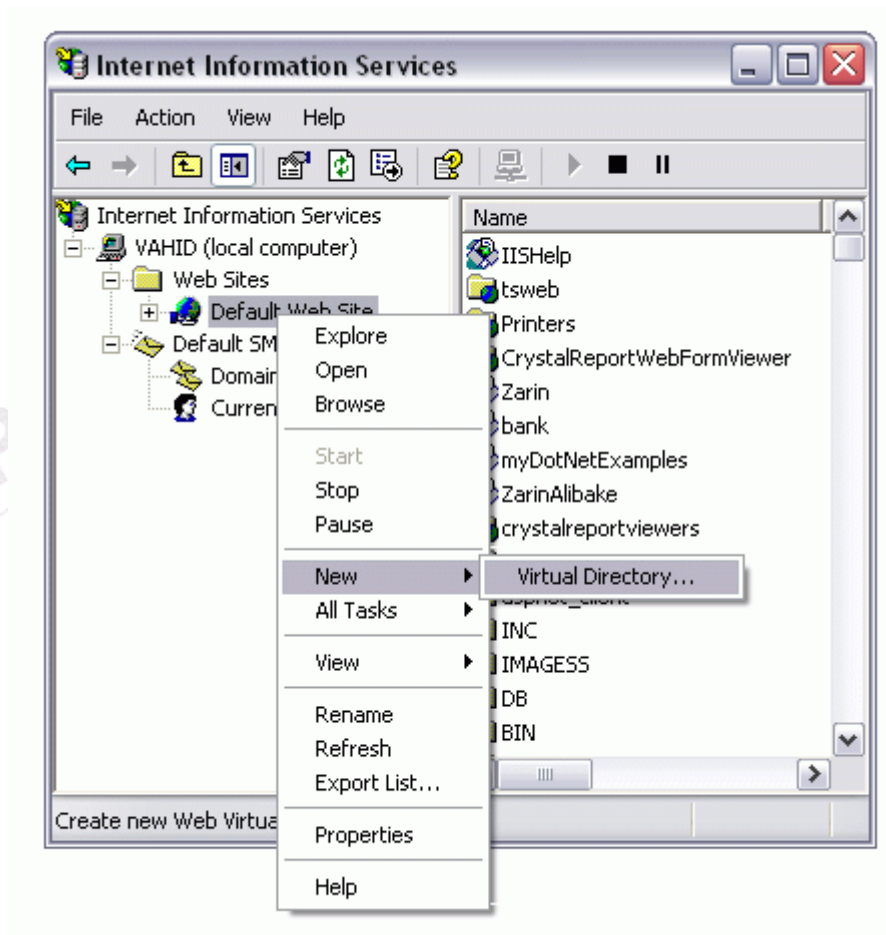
Internet Information Services

File Action View Help

Internet Information Services
VAHID (local computer)
Web Sites
Default Web Site
Default SM
Domair
Curren

Name
IISHelp
tsweb
Printers
CrystalReportWebFormViewer
Zarin
bank
myDotNetExamples
ZarinAlibake
crystalreportviewers
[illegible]
INC
IMAGESS
DB
BIN

Explore
Open
Browse
Start
Stop
Pause
New
All Tasks
View
Rename
Refresh
Export List...
Properties
Help

Virtual Directory...

Create new Web Virtua